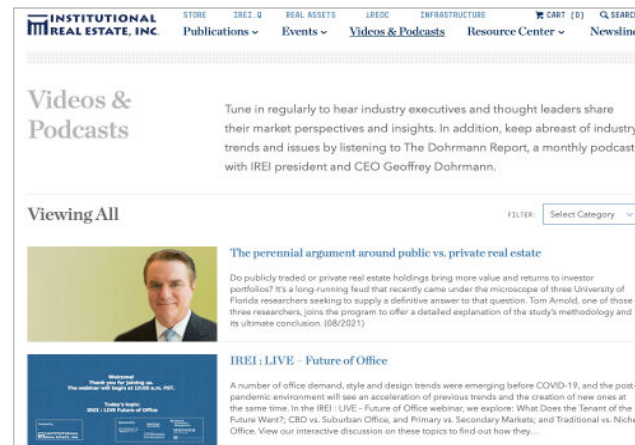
INSTITUTIONAL REAL ESTATE, INC.

STORE IREI.Q REAL ASSETS LREOC INFRASTRUCTURE CART (0) SEARCH

Publications ⌄ Events ⌄ Videos & Podcasts Resource Center ⌄ Newslin

Videos & Podcasts

Tune in regularly to hear industry executives and thought leaders share their market perspectives and insights. In addition, keep abreast of industry trends and issues by listening to The Dohrmann Report, a monthly podcast with IREI president and CEO Geoffrey Dohrmann.

Viewing All

FILTER: Select Category

The perennial argument around public vs. private real estate

Do publicly traded or private real estate holdings bring more value and returns to investor portfolios? It's a long-running feud that recently came under the microscope of three University of Florida researchers seeking to supply a definitive answer to that question. Tom Arnold, one of those three researchers, joins the program to offer a detailed explanation of the study's methodology and its ultimate conclusion. (08/2021)

Welcome! Thank you for joining us. The webinar will begin at 10:00 a.m. PST.

Today's topic: IREI : LIVE Future of Office

INSTITUTIONAL REAL ESTATE, INC.

IREI : LIVE – Future of Office

A number of office demand, style and design trends were emerging before COVID-19, and the post-pandemic environment will see an acceleration of previous trends and the creation of new ones at the same time. In the IREI : LIVE - Future of Office webinar, we explore: What Does the Tenant of the Future Want?; CBD vs. Suburban Office, and Primary vs. Secondary Markets; and Traditional vs. Niche Office. View our interactive discussion on these topics to find out how they...